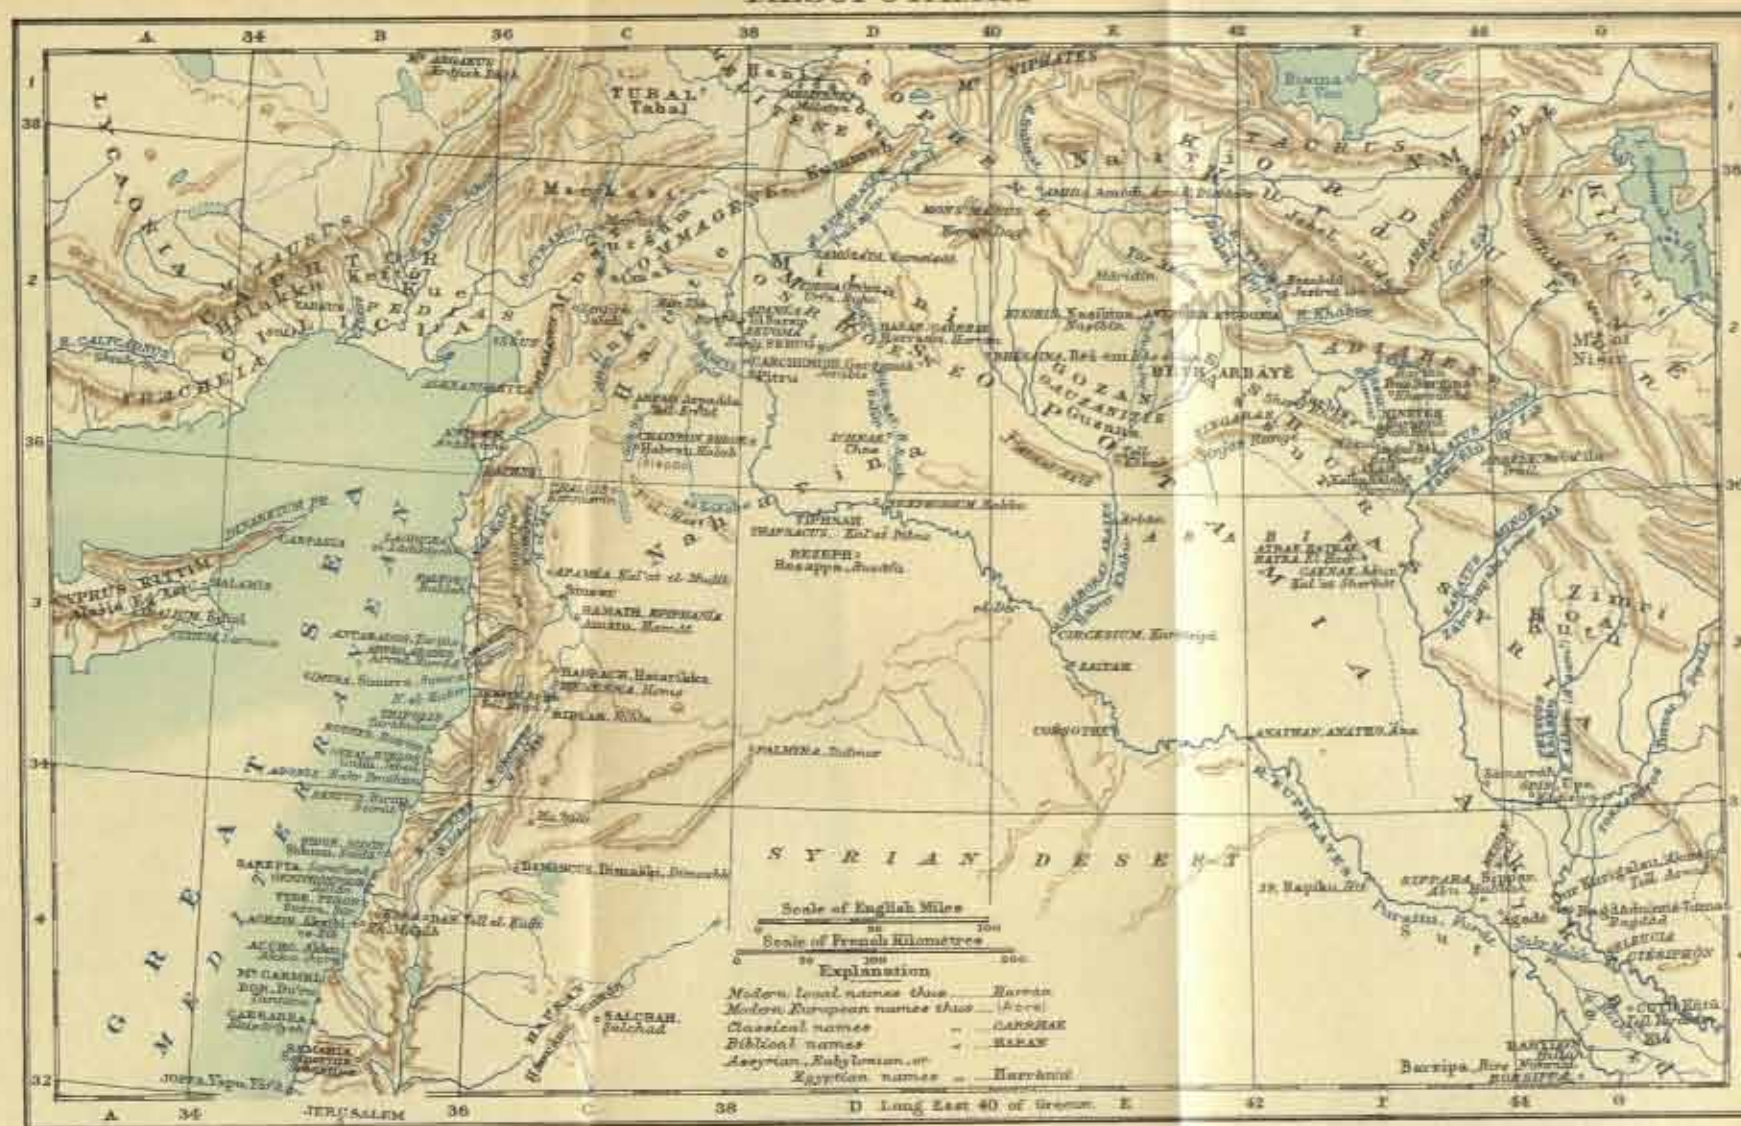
A 34 B 36 C 38 D 40 E 42 F 44 G

1 2 3 4

38 36 34 32

LYCAONIA

TAURUS

CILICIA

TRACHEIA

TUBAL Tabal

MELITENE

SOPHENE

Mt. NIPHATES

COMMAGENE

OSROENE

MYGDONIA

GOZAN

GAUZANITIS

Guzana

BETH ARBAYE

ADIABENE

Mt. Nisir

CYPRUS KITTIM

Salamis

GREAT SEA

MEDITERRANEAN

Aradus

Sidon

Tyre

Acco

Mt. CARMEL

Caesarea

Joppa

JERUSALEM

Damascus Dimashk

Hamath Epiphania

Apamea

Riblah

Palmyra Tadmor

Salchah Salchad

Haran Carrhae Harran

Carchemish

Circesium

Thapsacus

Rezeph Resappa

Anathan Anatho Ana

Sippara Abu Habba

Agade

Ctesiphon

Babylon

Borsippa Birs Nimrud

Barsipa

Kalah

Nineveh

Arbela

Zimri

SYRIAN DESERT

EUPHRATES

Scale of English Miles
0 50 100

Scale of French Kilometres
0 50 100 200

Explanation

Modern local names thus ...... Harran
Modern European names thus ...... (Acre)
Classical names ...... CARRHAE
Biblical names ...... HARAN
Assyrian, Babylonian, or Egyptian names ...... Harranu

D Long. East 40 of Greenw. E